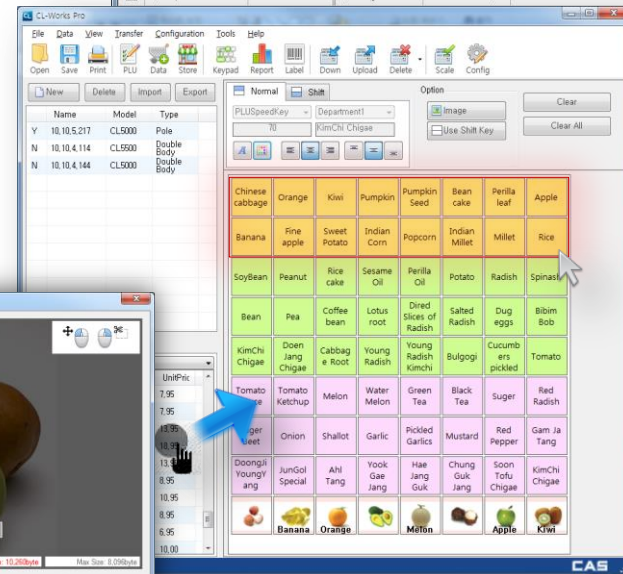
CL-Works Pro

File Data View Transfer Configuration Tools Help

Open Save Print PLU Data Store Keypad Report Label Down Upload Delete Scale Config

New Delete Import Export

| | Name | Model | Type |
|---|---|---|---|
| Y | 10.10.5.217 | CL5000 | Pole |
| N | 10.10.4.114 | CL5500 | Double Body |
| N | 10.10.4.144 | CL5000 | Double Body |

Normal Shift

PLUSpeedKey Department1

70 KimChi Chigae

Option

Image

Use Shift Key

Clear

Clear All

| | | | | | | | |
|---|---|---|---|---|---|---|---|
| Chinese cabbage | Orange | Kiwi | Pumpkin | Pumpkin Seed | Bean cake | Perilla leaf | Apple |
| Banana | Fine apple | Sweet Potato | Indian Corn | Popcorn | Indian Millet | Millet | Rice |
| SoyBean | Peanut | Rice cake | Sesame Oil | Perilla Oil | Potato | Radish | Spinach |
| Bean | Pea | Coffee bean | Lotus root | Dired Slices of Radish | Salted Radish | Dug eggs | Bibim Bob |
| KimChi Chigae | Doen Jang Chigae | Cabbage Root | Young Radish | Young Radish Kimchi | Bulgogi | Cucumbers pickled | Tomato |
| Tomato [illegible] | Tomato Ketchup | Melon | Water Melon | Green Tea | Black Tea | Suger | Red Radish |
| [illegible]ger Beet | Onion | Shallot | Garlic | Pickled Garlics | Mustard | Red Pepper | Gam Ja Tang |
| DoongJi YoungYang | JunGol Special | Ahl Tang | Yook Gae Jang | Hae Jang Guk | Chung Guk Jang | Soon Tofu Chigae | KimChi Chigae |
| | Banana | Orange | | Melon | | Apple | Kiwi |

UnitPric
7.95
7.95
13.95
14.95
13.95
8.95
10.95
10.95
6.95
10.00

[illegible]: 10.260byte Max Size: 8.096byte

CAS